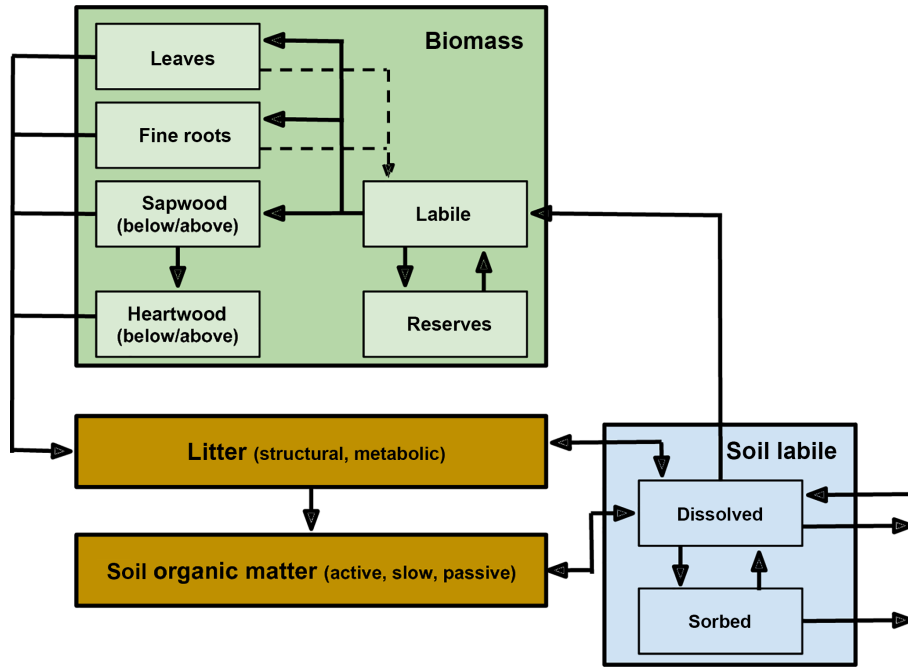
Biomass

Leaves

Fine roots

Sapwood (below/above)

Labile

Heartwood (below/above)

Reserves

Litter (structural, metabolic)

Soil labile

Dissolved

Soil organic matter (active, slow, passive)

Sorbed